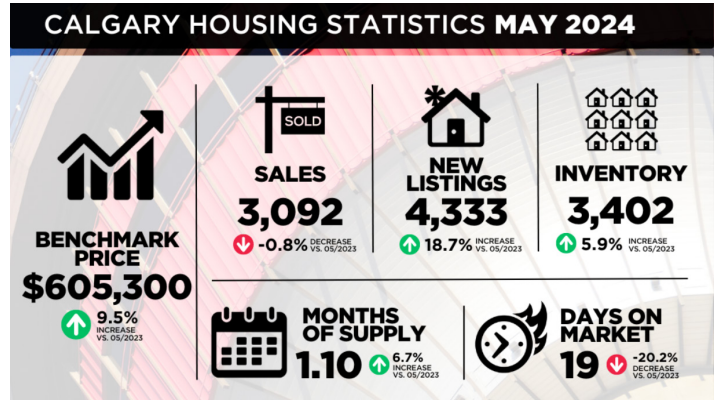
CALGARY HOUSING STATISTICS MAY 2024

BENCHMARK PRICE
$605,300
9.5% INCREASE VS. 05/2023

SOLD
SALES
3,092
-0.8% DECREASE VS. 05/2023

NEW LISTINGS
4,333
18.7% INCREASE VS. 05/2023

INVENTORY
3,402
5.9% INCREASE VS. 05/2023

MONTHS OF SUPPLY
1.10
6.7% INCREASE VS. 05/2023

DAYS ON MARKET
19
-20.2% DECREASE VS. 05/2023